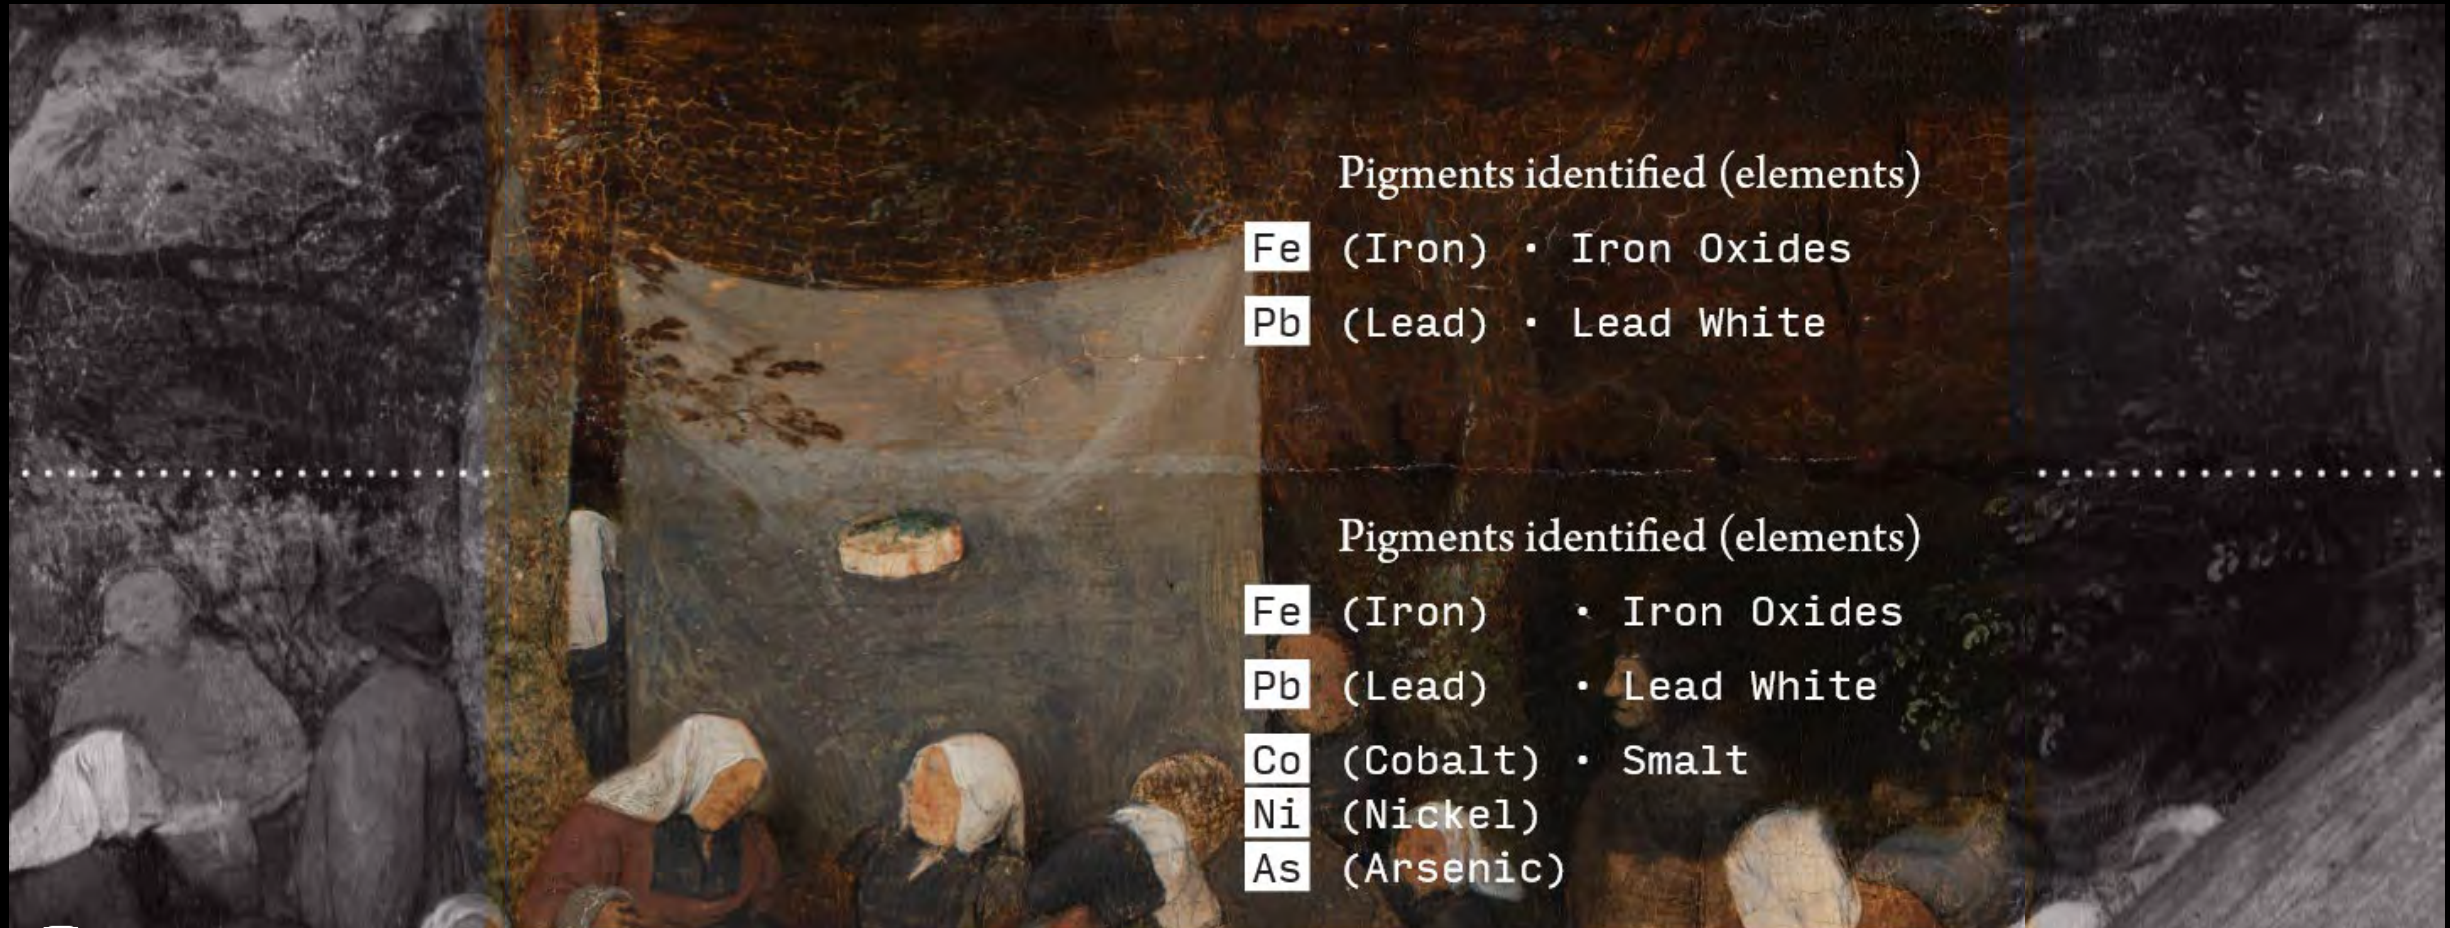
Pigments identified (elements)
Fe (Iron) • Iron Oxides
Pb (Lead) • Lead White

Pigments identified (elements)
Fe (Iron) • Iron Oxides
Pb (Lead) • Lead White
Co (Cobalt) • Smalt
Ni (Nickel)
As (Arsenic)